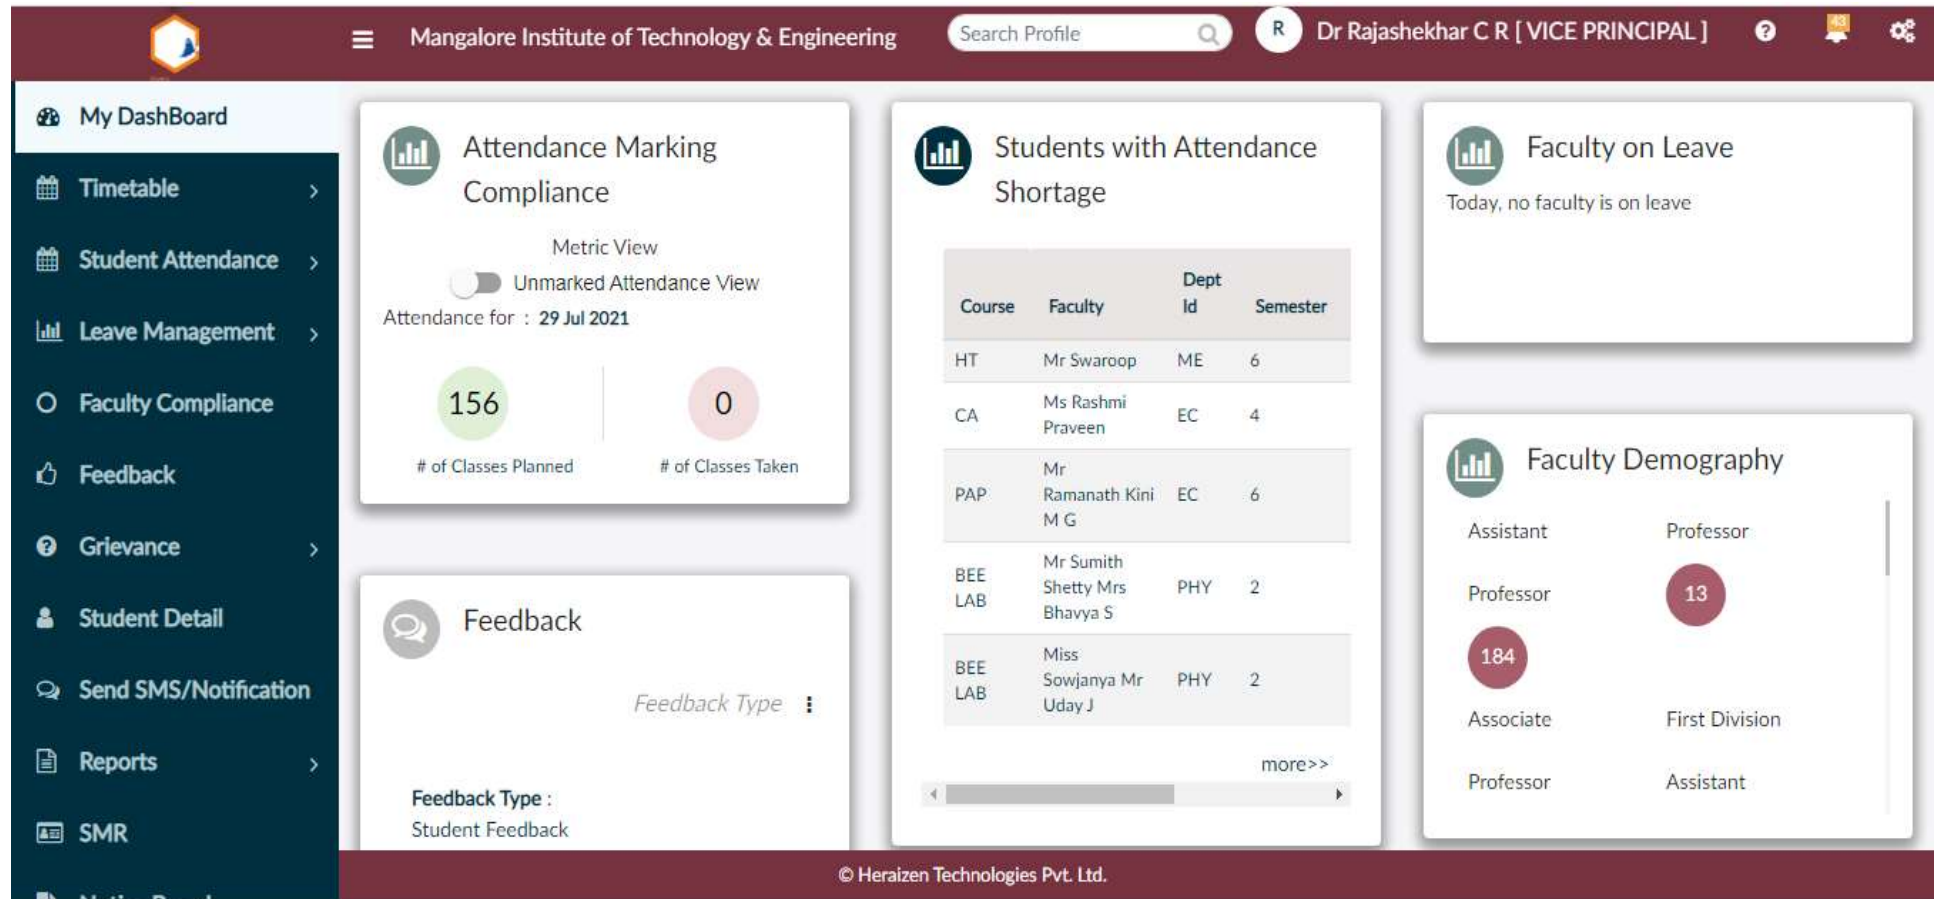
Mangalore Institute of Technology & Engineering

Search Profile

R Dr Rajashekhar C R [ VICE PRINCIPAL ]

43

My DashBoard
Timetable
Student Attendance
Leave Management
Faculty Compliance
Feedback
Grievance
Student Detail
Send SMS/Notification
Reports
SMR

Attendance Marking Compliance

Metric View
Unmarked Attendance View
Attendance for : 29 Jul 2021

156
# of Classes Planned

0
# of Classes Taken

Feedback

Feedback Type

Feedback Type :
Student Feedback

Students with Attendance Shortage

| Course | Faculty | Dept Id | Semester |
|---|---|---|---|
| HT | Mr Swaroop | ME | 6 |
| CA | Ms Rashmi Praveen | EC | 4 |
| PAP | Mr Ramanath Kini M G | EC | 6 |
| BEE LAB | Mr Sumith Shetty Mrs Bhavya S | PHY | 2 |
| BEE LAB | Miss Sowjanya Mr Uday J | PHY | 2 |

more>>

Faculty on Leave

Today, no faculty is on leave

Faculty Demography

Assistant Professor
184
Professor
13
Associate Professor
First Division Assistant

© Heraizen Technologies Pvt. Ltd.